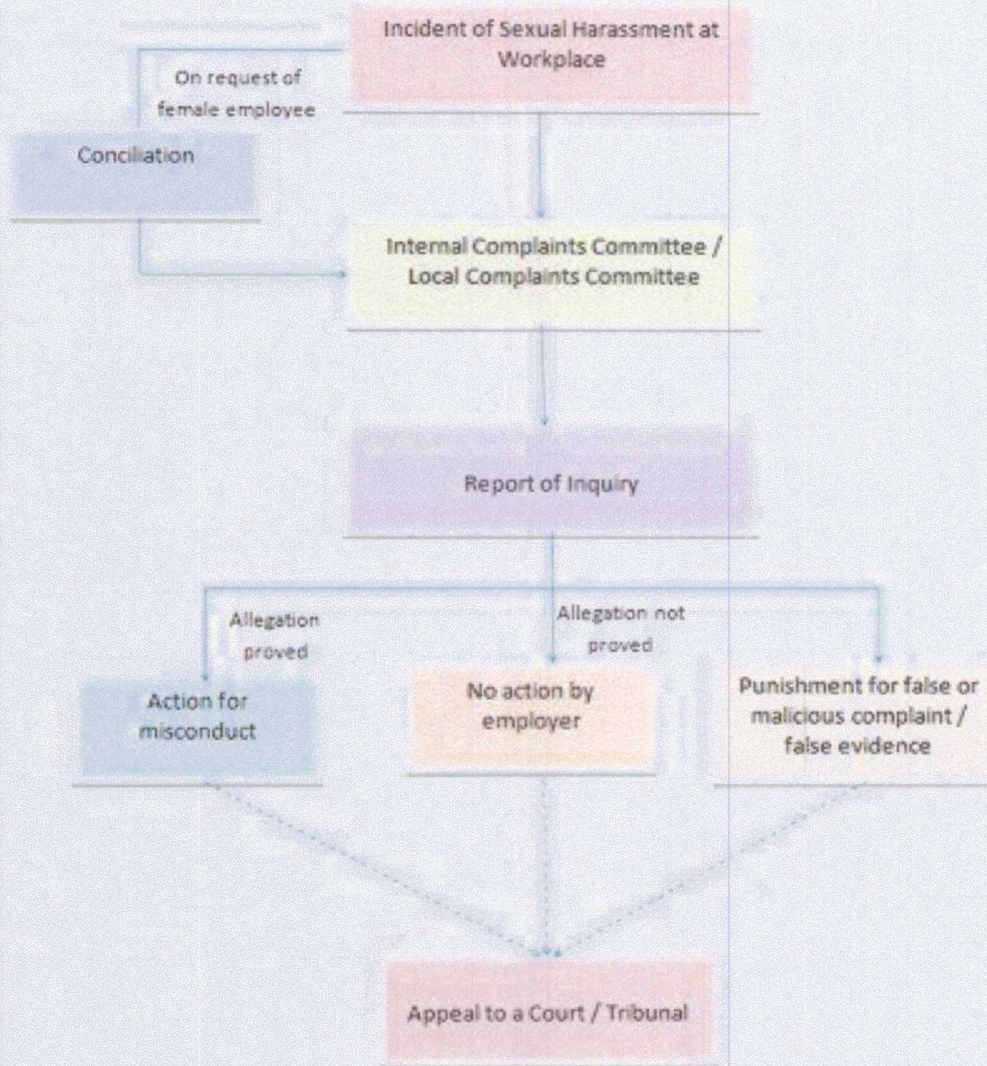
Incident of Sexual Harassment at Workplace

On request of female employee

Conciliation

Internal Complaints Committee / Local Complaints Committee

Report of Inquiry

Allegation proved

Allegation not proved

Action for misconduct

No action by employer

Punishment for false or malicious complaint / false evidence

Appeal to a Court / Tribunal